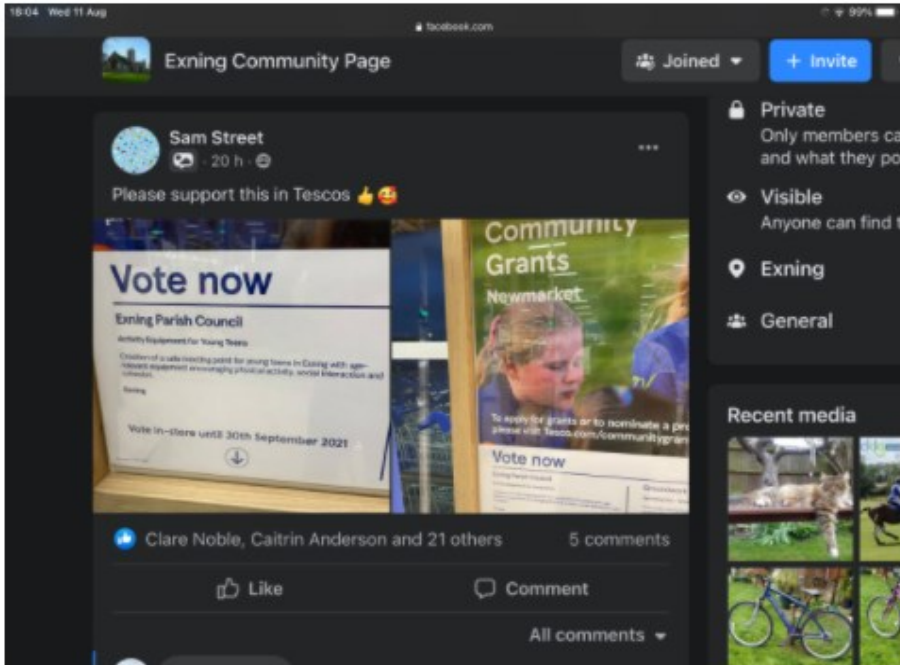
18:04 Wed 11 Aug

facebook.com

99%

Exning Community Page

Joined

+ Invite

Sam Street
· 20 h ·

Please support this in Tescos 👍🥰

Vote now

Exning Parish Council

Activity Equipment for Young Teens

Creation of a safe meeting point for young teens in Exning with age-relevant equipment encouraging physical activity, social interaction and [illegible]

Exning

Vote in-store until 30th September 2021

Community Grants

Newmarket

To apply for grants or to nominate a pr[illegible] please visit Tesco.com/communitygra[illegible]

Vote now

Exning Parish Council

Private
Only members ca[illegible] and what they po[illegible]

Visible
Anyone can find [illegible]

Exning

General

Recent media

Clare Noble, Caitrin Anderson and 21 others

5 comments

Like

Comment

All comments